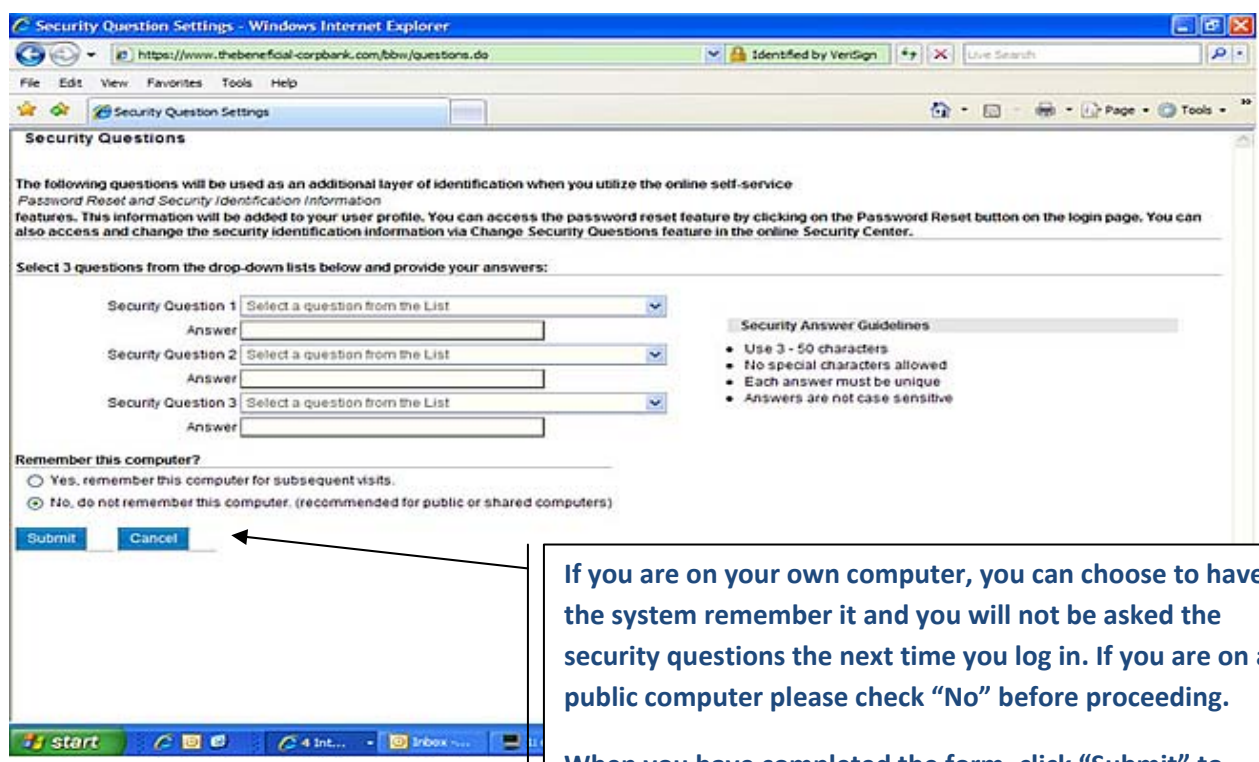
Security Question Settings - Windows Internet Explorer

https://www.thebeneficial-corpbank.com/bbw/questions.do

Identified by VeriSign

Live Search

File Edit View Favorites Tools Help

Security Question Settings

Page Tools

Security Questions

The following questions will be used as an additional layer of identification when you utilize the online self-service Password Reset and Security Identification Information features. This information will be added to your user profile. You can access the password reset feature by clicking on the Password Reset button on the login page. You can also access and change the security identification information via Change Security Questions feature in the online Security Center.

Select 3 questions from the drop-down lists below and provide your answers:

Security Question 1 Select a question from the List

Answer

Security Question 2 Select a question from the List

Answer

Security Question 3 Select a question from the List

Answer

Security Answer Guidelines

- Use 3 - 50 characters
- No special characters allowed
- Each answer must be unique
- Answers are not case sensitive

Remember this computer?

Yes, remember this computer for subsequent visits.

No, do not remember this computer. (recommended for public or shared computers)

Submit Cancel

If you are on your own computer, you can choose to have the system remember it and you will not be asked the security questions the next time you log in. If you are on a public computer please check "No" before proceeding.

start 4 Int... Inbox ...

When you have completed the form, click "Submit" to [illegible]